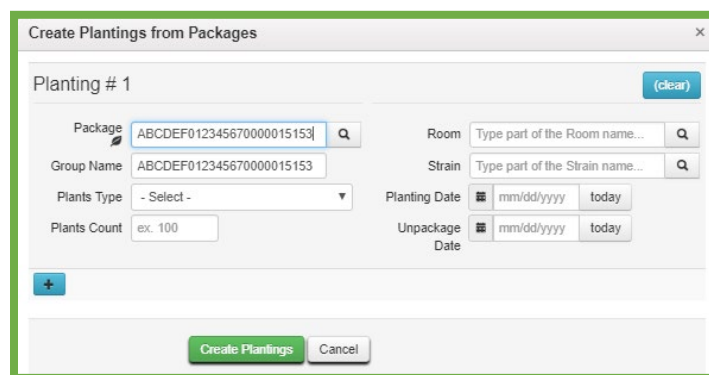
Create Plantings from Packages ×

Planting # 1

(clear)

Package ABCDEF012345670000015153

Group Name ABCDEF012345670000015153

Plants Type - Select -

Plants Count ex. 100

Room Type part of the Room name...

Strain Type part of the Strain name...

Planting Date mm/dd/yyyy today

Unpackage Date mm/dd/yyyy today

+

Create Plantings Cancel